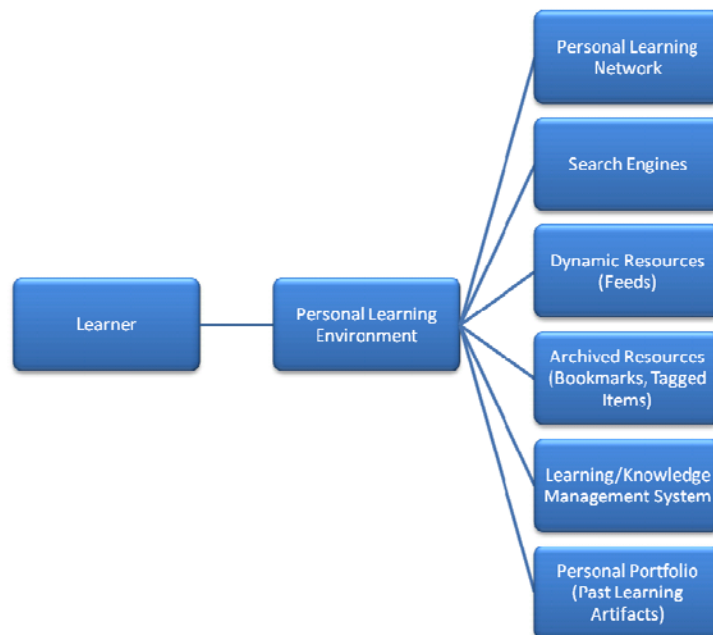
Learner

Personal Learning Environment

Personal Learning Network

Search Engines

Dynamic Resources (Feeds)

Archived Resources (Bookmarks, Tagged Items)

Learning/Knowledge Management System

Personal Portfolio (Past Learning Artifacts)